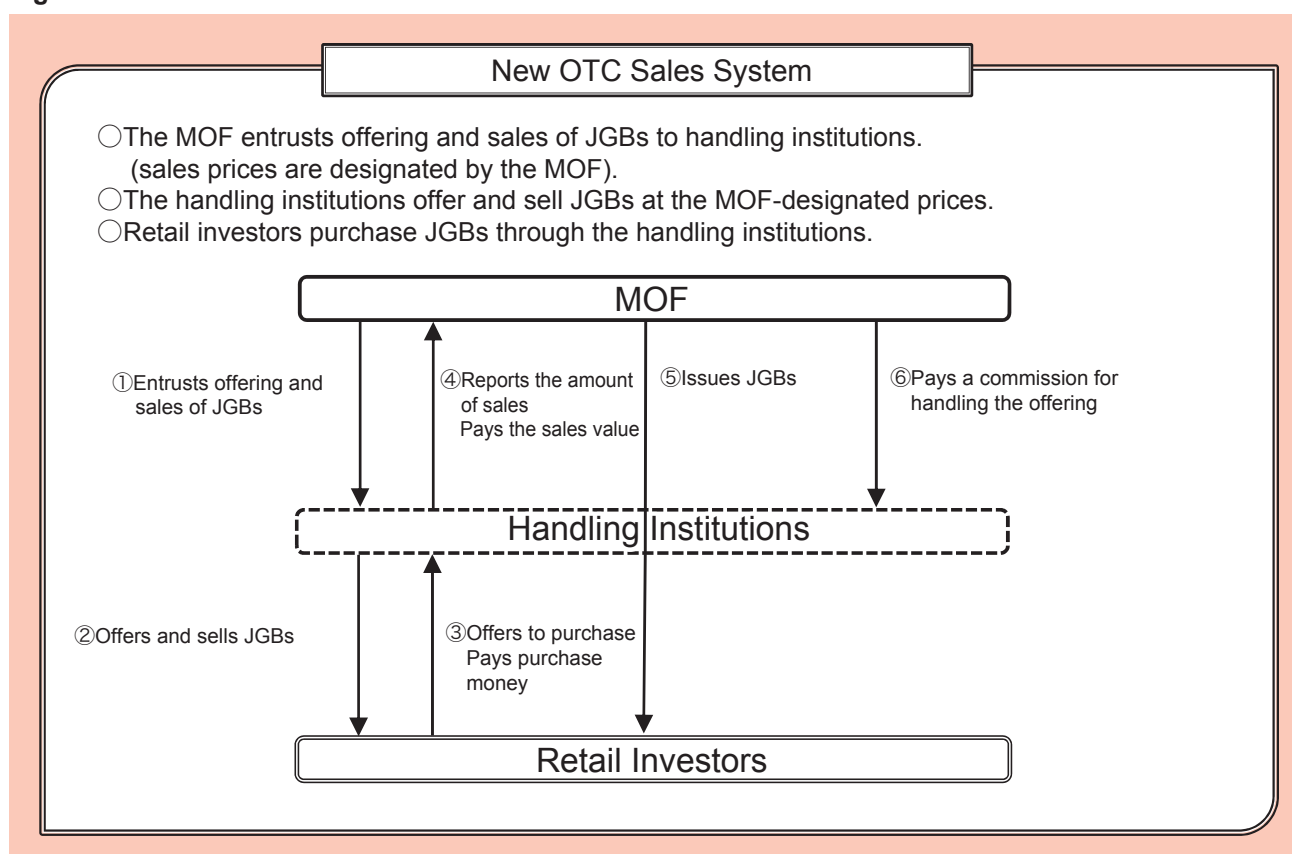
New OTC Sales System

○The MOF entrusts offering and sales of JGBs to handling institutions. (sales prices are designated by the MOF).
○The handling institutions offer and sell JGBs at the MOF-designated prices.
○Retail investors purchase JGBs through the handling institutions.

MOF

①Entrusts offering and sales of JGBs

④Reports the amount of sales
Pays the sales value

⑤Issues JGBs

⑥Pays a commission for handling the offering

Handling Institutions

②Offers and sells JGBs

③Offers to purchase
Pays purchase money

Retail Investors